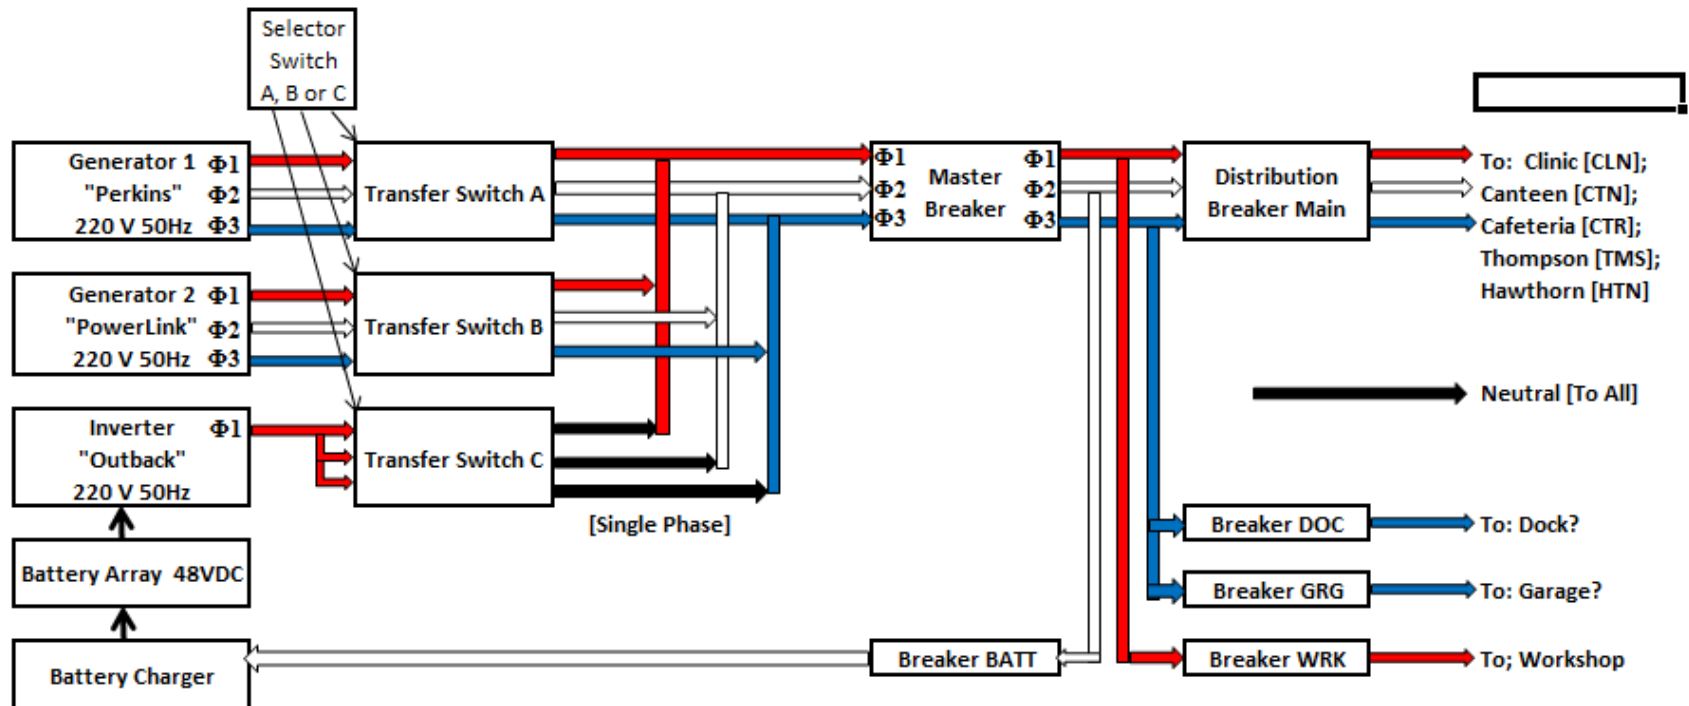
Selector Switch A, B or C

Generator 1 "Perkins" 220 V 50Hz $\Phi1$ $\Phi2$ $\Phi3$

Transfer Switch A

Generator 2 "PowerLink" 220 V 50Hz $\Phi1$ $\Phi2$ $\Phi3$

Transfer Switch B

Inverter "Outback" 220 V 50Hz $\Phi1$

Transfer Switch C

Battery Array 48VDC

Battery Charger

[Single Phase]

$\Phi1$ $\Phi2$ $\Phi3$ Master Breaker $\Phi1$ $\Phi2$ $\Phi3$

Distribution Breaker Main

To: Clinic [CLN]; Canteen [CTN]; Cafeteria [CTR]; Thompson [TMS]; Hawthorn [HTN]

Neutral [To All]

Breaker DOC

To: Dock?

Breaker GRG

To: Garage?

Breaker BATT

Breaker WRK

To; Workshop